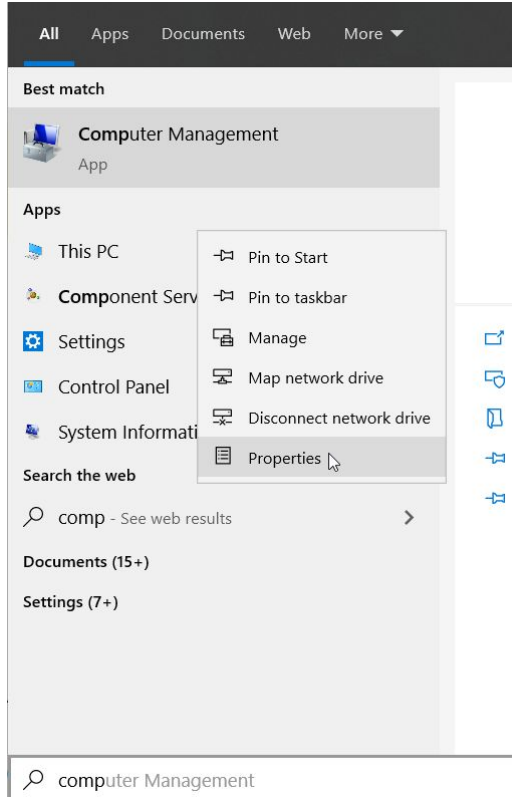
All Apps Documents Web More

Best match

Computer Management
App

Apps

This PC

Component Serv

Settings

Control Panel

System Informati

Pin to Start

Pin to taskbar

Manage

Map network drive

Disconnect network drive

Properties

Search the web

comp - See web results

Documents (15+)

Settings (7+)

computer Management